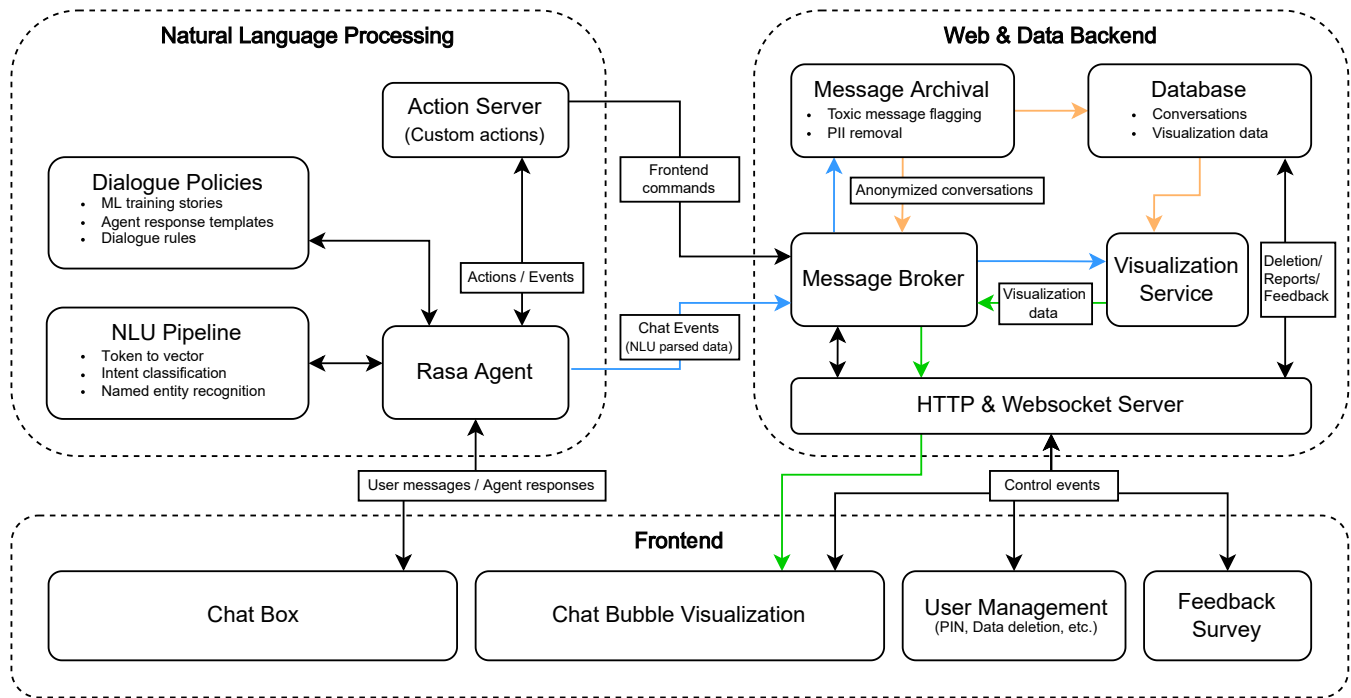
Natural Language Processing

Action Server
(Custom actions)

Dialogue Policies
- ML training stories
- Agent response templates
- Dialogue rules

NLU Pipeline
- Token to vector
- Intent classification
- Named entity recognition

Actions / Events

Rasa Agent

Frontend commands

Chat Events
(NLU parsed data)

Web & Data Backend

Message Archival
- Toxic message flagging
- PII removal

Database
- Conversations
- Visualization data

Anonymized conversations

Message Broker

Visualization Service

Visualization data

Deletion/ Reports/ Feedback

HTTP & Websocket Server

User messages / Agent responses

Control events

Frontend

Chat Box

Chat Bubble Visualization

User Management
(PIN, Data deletion, etc.)

Feedback Survey